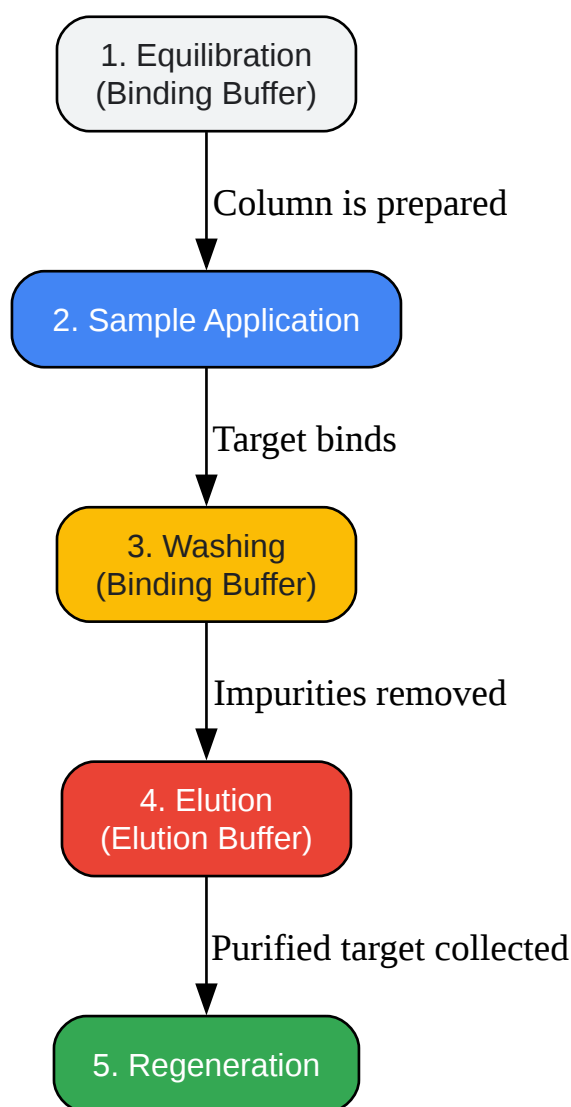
1. Equilibration
(Binding Buffer)

Column is prepared

2. Sample Application

Target binds

3. Washing
(Binding Buffer)

Impurities removed

4. Elution
(Elution Buffer)

Purified target collected

5. Regeneration